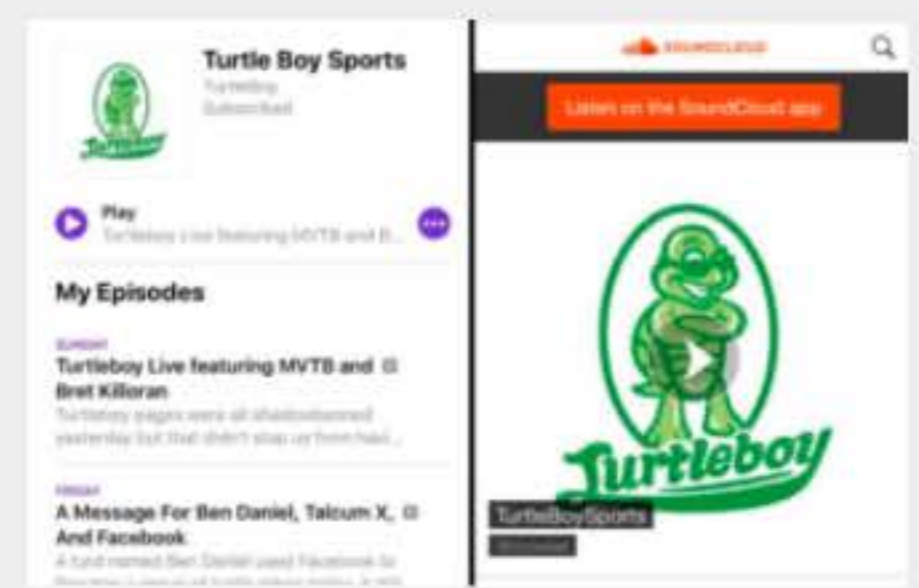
Turtle Boy Sports
Turtleboy
Subscribed

Play
Turtleboy Live featuring MVTB and B...

My Episodes

SUNDAY
Turtleboy Live featuring MVTB and Bret Killoran
Turtleboy pages were all shadowbanned yesterday but that didn't stop us from havi...

FRIDAY
A Message For Ben Daniel, Talcum X, And Facebook
A turd named Ben Daniel used Facebook to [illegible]

SOUNDCLOUD
Listen on the SoundCloud app

Turtleboy

TurtleBoySports
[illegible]